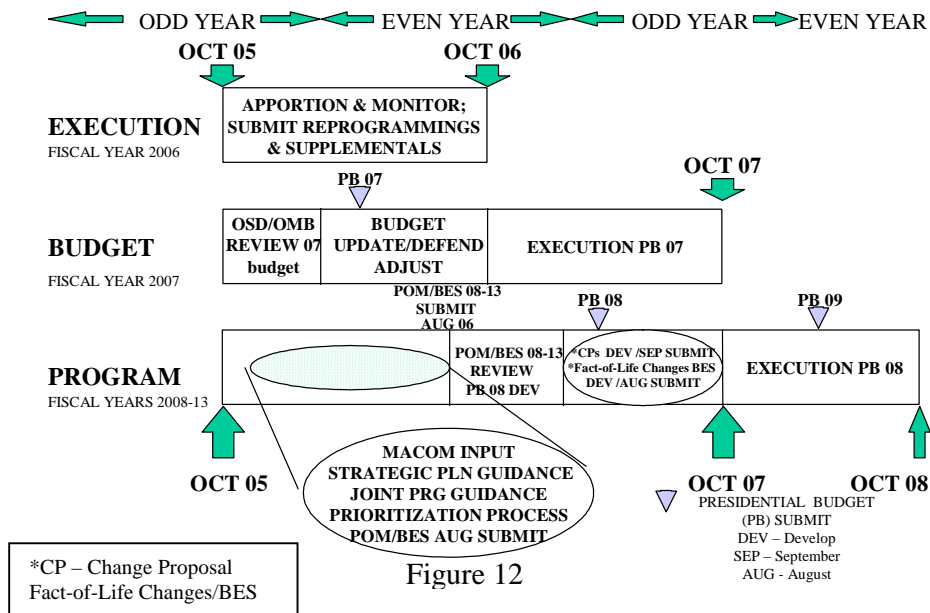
ODD YEAR EVEN YEAR ODD YEAR EVEN YEAR

OCT 05

OCT 06

EXECUTION
FISCAL YEAR 2006

APPORTION & MONITOR; SUBMIT REPROGRAMMINGS & SUPPLEMENTALS

PB 07

OCT 07

BUDGET
FISCAL YEAR 2007

OSD/OMB REVIEW 07 budget

BUDGET UPDATE/DEFEND ADJUST

EXECUTION PB 07

POM/BES 08-13 SUBMIT AUG 06

PB 08

PB 09

PROGRAM
FISCAL YEARS 2008-13

POM/BES 08-13 REVIEW PB 08 DEV

*CPs DEV /SEP SUBMIT
*Fact-of-Life Changes BES DEV /AUG SUBMIT

EXECUTION PB 08

OCT 05

MACOM INPUT
STRATEGIC PLN GUIDANCE
JOINT PRG GUIDANCE
PRIORITIZATION PROCESS
POM/BES AUG SUBMIT

OCT 07

OCT 08

PRESIDENTIAL BUDGET (PB) SUBMIT
DEV – Develop
SEP – September
AUG - August

*CP – Change Proposal
Fact-of-Life Changes/BES

Figure 12